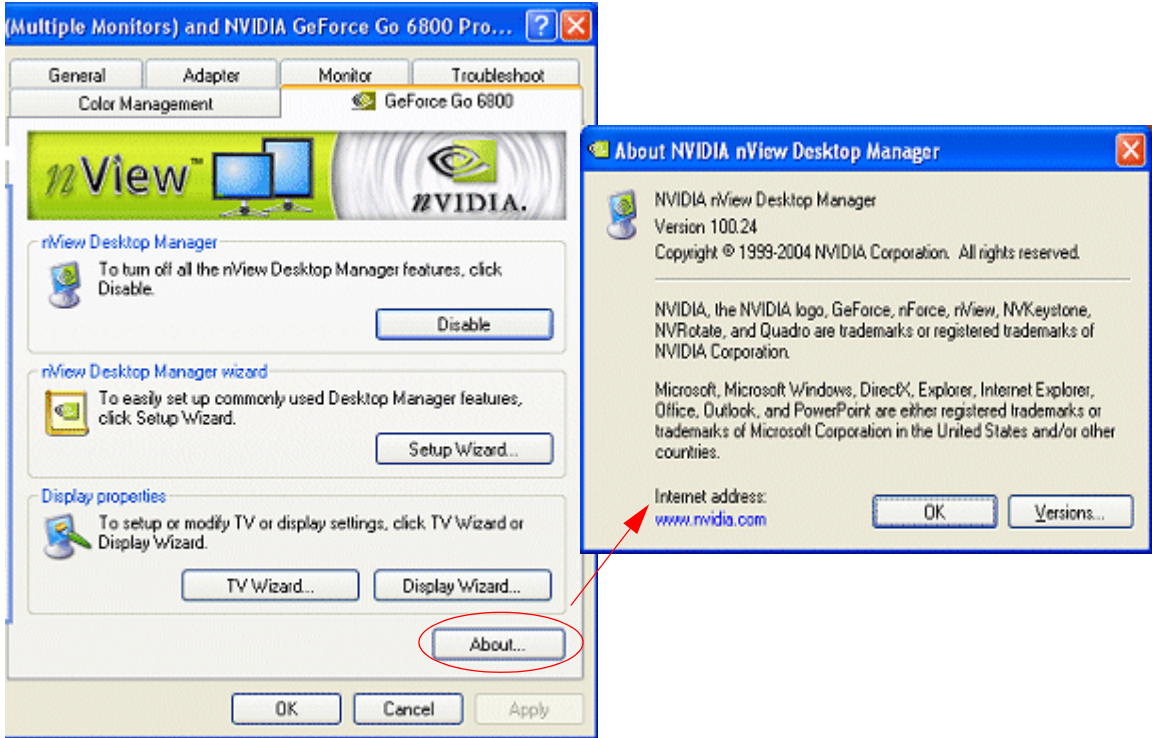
(Multiple Monitors) and NVIDIA GeForce Go 6800 Pro...

General | Adapter | Monitor | Troubleshoot
Color Management | GeForce Go 6800

nView™

nVIDIA.

nView Desktop Manager
To turn off all the nView Desktop Manager features, click Disable.
Disable

nView Desktop Manager wizard
To easily set up commonly used Desktop Manager features, click Setup Wizard.
Setup Wizard...

Display properties
To setup or modify TV or display settings, click TV Wizard or Display Wizard.
TV Wizard... | Display Wizard...

About...

OK | Cancel | Apply

About NVIDIA nView Desktop Manager

NVIDIA nView Desktop Manager
Version 100.24
Copyright © 1999-2004 NVIDIA Corporation. All rights reserved.

NVIDIA, the NVIDIA logo, GeForce, nForce, nView, NVKeystone, NVRotate, and Quadro are trademarks or registered trademarks of NVIDIA Corporation.

Microsoft, Microsoft Windows, DirectX, Explorer, Internet Explorer, Office, Outlook, and PowerPoint are either registered trademarks or trademarks of Microsoft Corporation in the United States and/or other countries.

Internet address:
www.nvidia.com

OK | Versions...